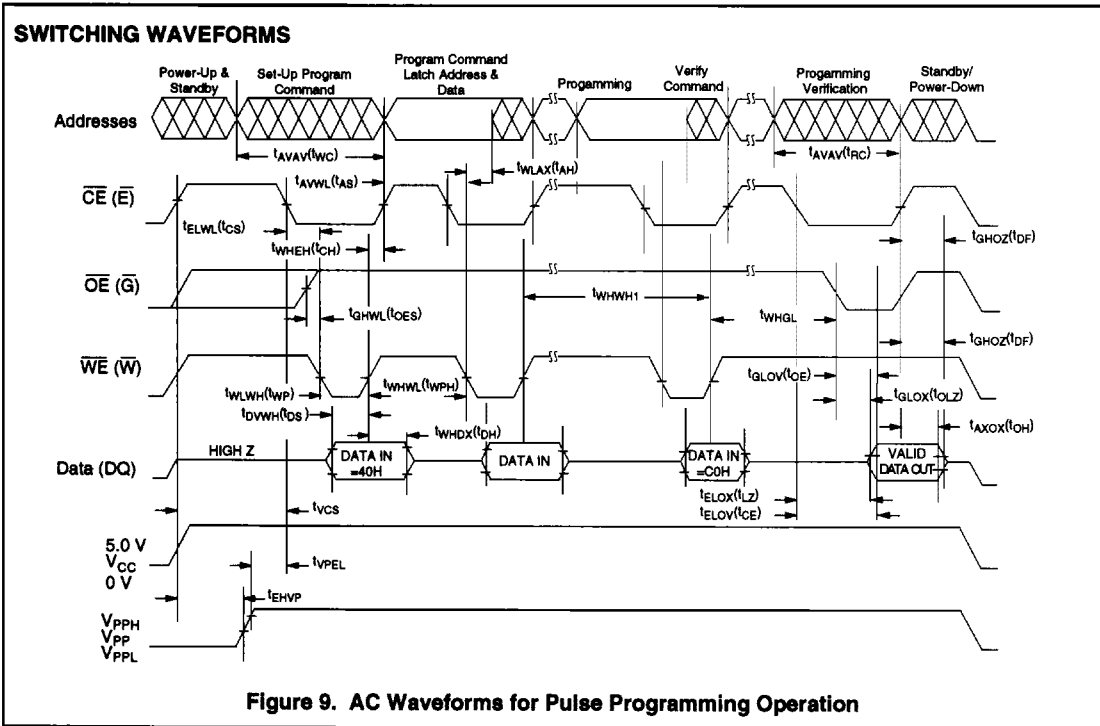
SWITCHING WAVEFORMS

Power-Up & Standby

Set-Up Program Command

Program Command Latch Address & Data

Progamming

Verify Command

Progamming Verification

Standby/ Power-Down

Addresses

$t_{AVAV}(t_{WC})$

$t_{AVWL}(t_{AS})$

$t_{WLAX}(t_{AH})$

$t_{AVAV}(t_{RC})$

$\overline{CE}$ ($\overline{E}$)

$t_{ELWL}(t_{CS})$

$t_{WHEH}(t_{CH})$

$t_{GHOZ}(t_{DF})$

$\overline{OE}$ ($\overline{G}$)

$t_{WHWH1}$

$t_{GHWL}(t_{OES})$

$t_{WHGL}$

$t_{GHOZ}(t_{DF})$

$\overline{WE}$ ($\overline{W}$)

$t_{WLWH}(t_{WP})$

$t_{WHWL}(t_{WPH})$

$t_{GLOV}(t_{OE})$

$t_{GLOX}(t_{OLZ})$

$t_{DVWH}(t_{DS})$

$t_{WHDX}(t_{DH})$

$t_{AXOX}(t_{OH})$

Data (DQ)

HIGH Z

DATA IN =40H

DATA IN

DATA IN =C0H

VALID DATA OUT

$t_{ELOX}(t_{LZ})$

$t_{ELOV}(t_{CE})$

$t_{VCS}$

5.0 V

$V_{CC}$

0 V

$t_{VPEL}$

$t_{EHVP}$

$V_{PPH}$

$V_{PP}$

$V_{PPL}$

Figure 9. AC Waveforms for Pulse Programming Operation